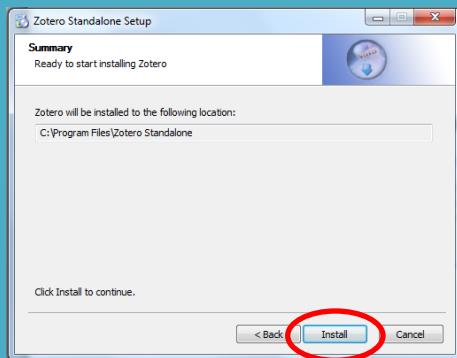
Zotero Standalone Setup

Summary
Ready to start installing Zotero

Zotero will be installed to the following location:

C:\Program Files\Zotero Standalone

Click Install to continue.

< Back
Install
Cancel